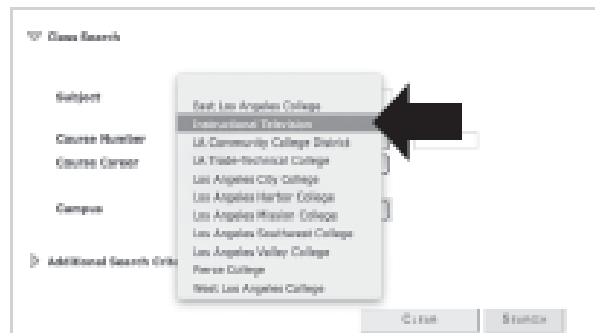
Class Search

Subject

Course Number
Course Career

Campus

Additional Search Crit

East Los Angeles College
Instructional Television
LA Community College District
LA Trade-Technical College
Los Angeles City College
Los Angeles Harbor College
Los Angeles Mission College
Los Angeles Southwest College
Los Angeles Valley College
Pierce College
West Los Angeles College

Clear
Search